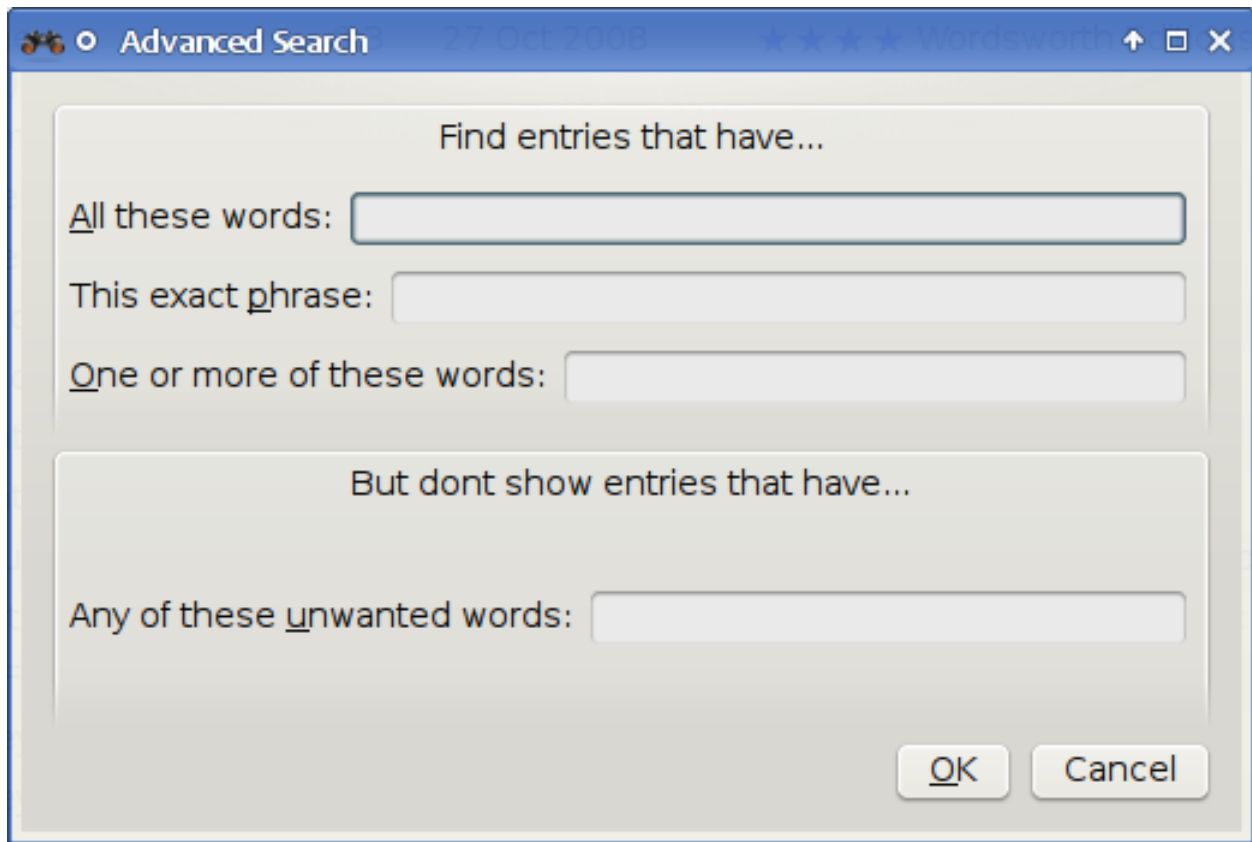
Advanced Search 27 Oct 2008 ★★★★ Wordsworth

Find entries that have...

All these words:

This exact phrase:

One or more of these words:

But dont show entries that have...

Any of these unwanted words:

OK Cancel